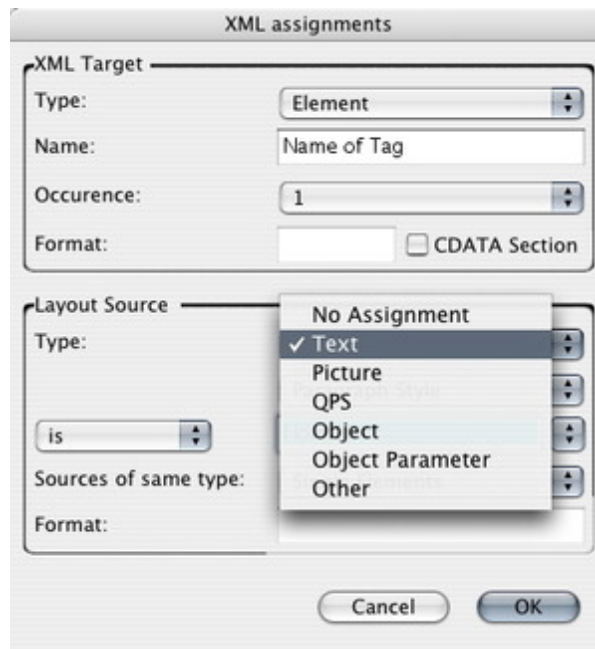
XML assignments

XML Target

Type: Element

Name: Name of Tag

Occurence: 1

Format: CDATA Section

Layout Source

Type:

No Assignment
✓ Text
Picture
QPS
Object
Object Parameter
Other

is

Sources of same type:

Format:

Cancel OK